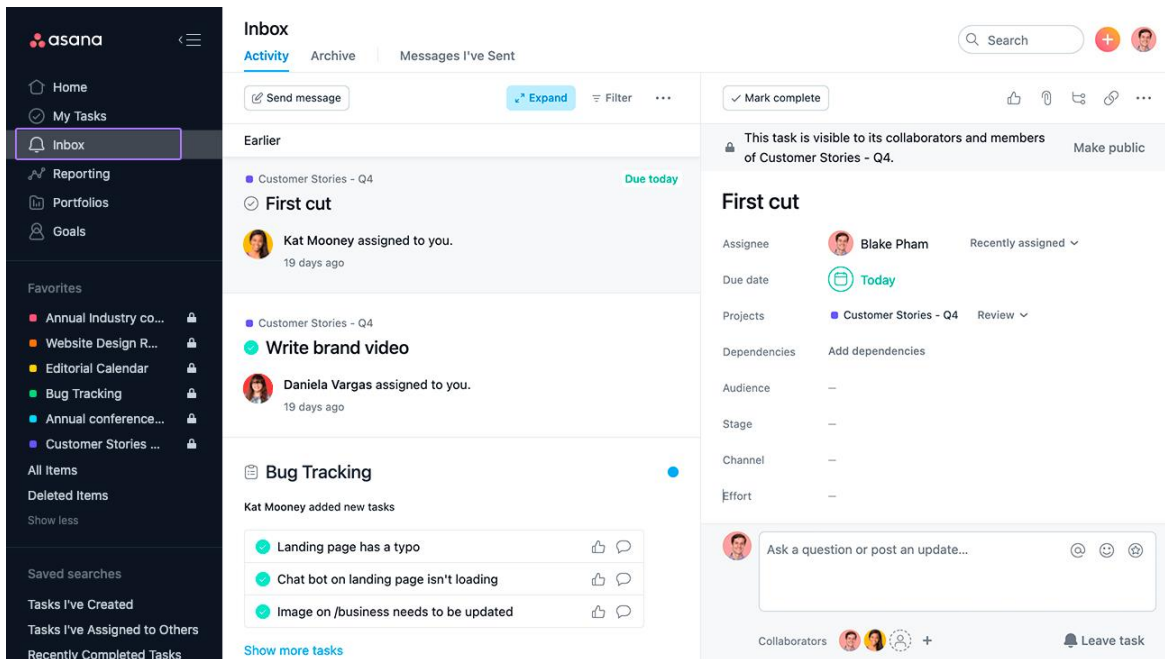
asana

Home
My Tasks
Inbox
Reporting
Portfolios
Goals

Favorites
Annual Industry co...
Website Design R...
Editorial Calendar
Bug Tracking
Annual conference...
Customer Stories ...
All Items
Deleted Items
Show less

Saved searches
Tasks I've Created
Tasks I've Assigned to Others
Recently Completed Tasks

Inbox
Activity Archive Messages I've Sent

Send message
Expand
Filter

Earlier

Customer Stories - Q4
Due today
First cut
Kat Mooney assigned to you.
19 days ago

Customer Stories - Q4
Write brand video
Daniela Vargas assigned to you.
19 days ago

Bug Tracking
Kat Mooney added new tasks
Landing page has a typo
Chat bot on landing page isn't loading
Image on /business needs to be updated
Show more tasks

Search

Mark complete

This task is visible to its collaborators and members of Customer Stories - Q4.
Make public

First cut

Assignee Blake Pham Recently assigned
Due date Today
Projects Customer Stories - Q4 Review
Dependencies Add dependencies
Audience —
Stage —
Channel —
Effort —

Ask a question or post an update...

Collaborators
Leave task